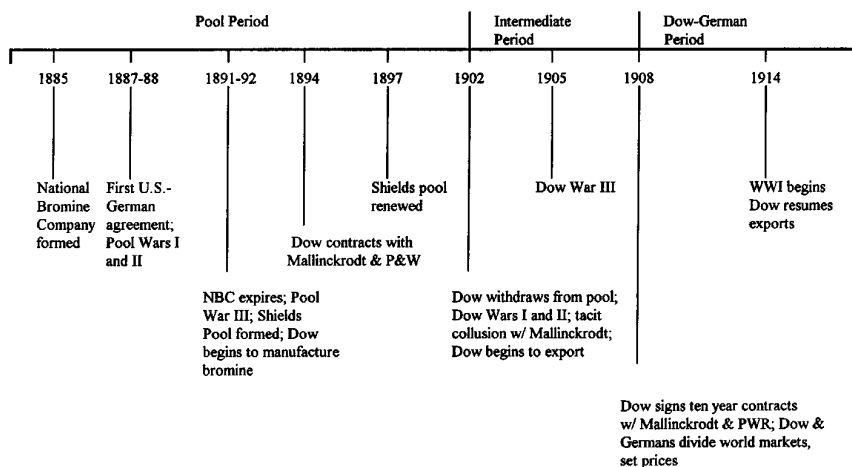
Pool Period

Intermediate Period

Dow-German Period

1885

1887-88

1891-92

1894

1897

1902

1905

1908

1914

National Bromine Company formed

First U.S.-German agreement; Pool Wars I and II

Shields pool renewed

Dow War III

WWI begins Dow resumes exports

Dow contracts with Mallinckrodt & P&W

NBC expires; Pool War III; Shields Pool formed; Dow begins to manufacture bromine

Dow withdraws from pool; Dow Wars I and II; tacit collusion w/ Mallinckrodt; Dow begins to export

Dow signs ten year contracts w/ Mallinckrodt & PWR; Dow & Germans divide world markets, set prices